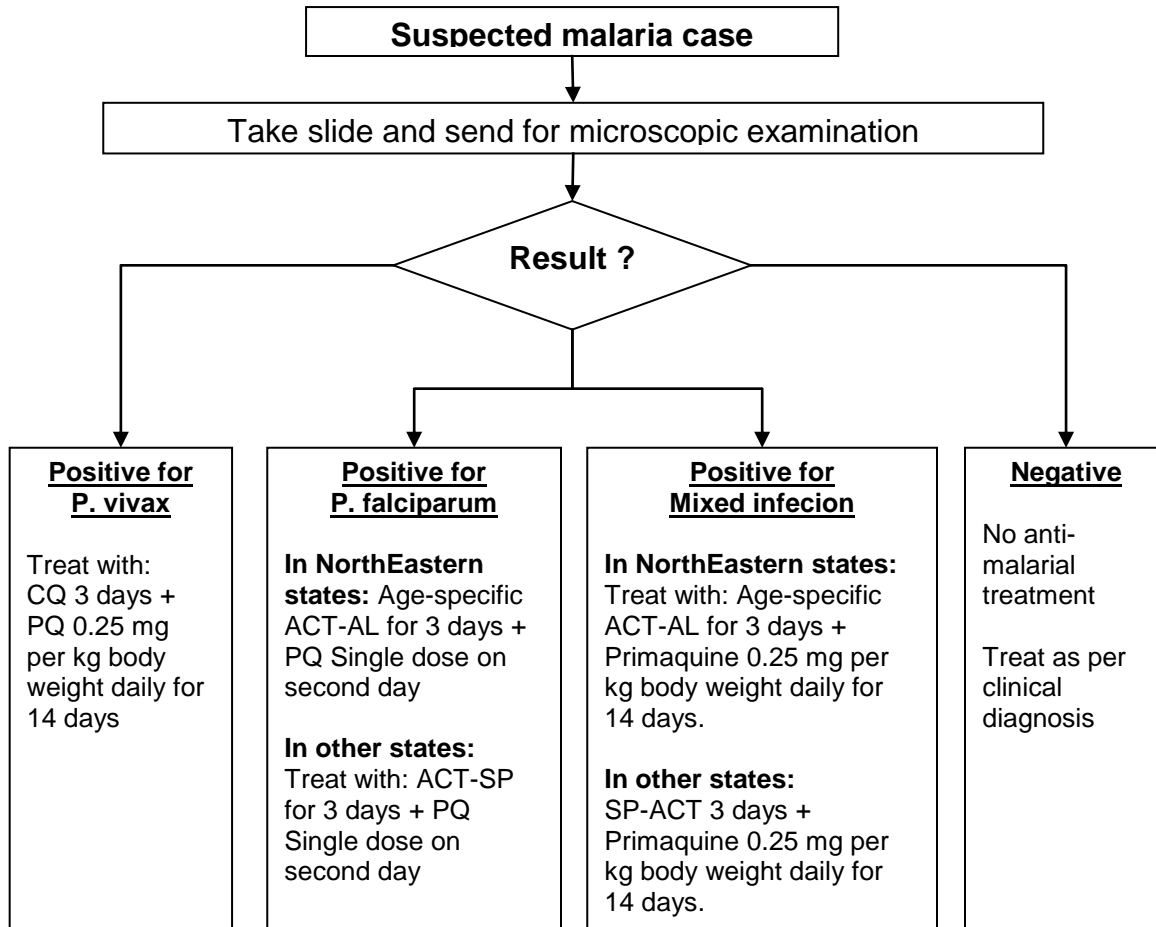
Suspected malaria case

Take slide and send for microscopic examination

Result ?

Positive for P. vivax

Treat with: CQ 3 days + PQ 0.25 mg per kg body weight daily for 14 days

Positive for P. falciparum

In NorthEastern states: Age-specific ACT-AL for 3 days + PQ Single dose on second day

In other states: Treat with: ACT-SP for 3 days + PQ Single dose on second day

Positive for Mixed infecion

In NorthEastern states: Treat with: Age-specific ACT-AL for 3 days + Primaquine 0.25 mg per kg body weight daily for 14 days.

In other states: SP-ACT 3 days + Primaquine 0.25 mg per kg body weight daily for 14 days.

Negative

No antimalarial treatment

Treat as per clinical diagnosis